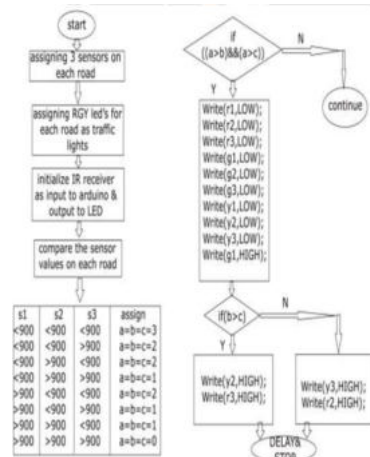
start

assigning 3 sensors on each road

assigning RGY led's for each road as traffic lights

initialize IR receiver as input to arduino & output to LED

compare the sensor values on each road

| s1 | s2 | s3 | assign |
|---|---|---|---|
| <900 | <900 | <900 | a=b=c=3 |
| <900 | <900 | >900 | a=b=c=2 |
| <900 | >900 | <900 | a=b=c=2 |
| <900 | >900 | >900 | a=b=c=1 |
| >900 | <900 | <900 | a=b=c=2 |
| >900 | <900 | >900 | a=b=c=1 |
| >900 | >900 | <900 | a=b=c=1 |
| >900 | >900 | >900 | a=b=c=0 |

if ((a>b)&&(a>c))

N

continue

Y

Write(r1,LOW);
Write(r2,LOW);
Write(r3,LOW);
Write(g1,LOW);
Write(g2,LOW);
Write(g3,LOW);
Write(y1,LOW);
Write(y2,LOW);
Write(y3,LOW);
Write(g1,HIGH);

if(b>c)

N

Y

Write(y2,HIGH);
Write(r3,HIGH);

Write(y3,HIGH);
Write(r2,HIGH);

DELAY& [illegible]